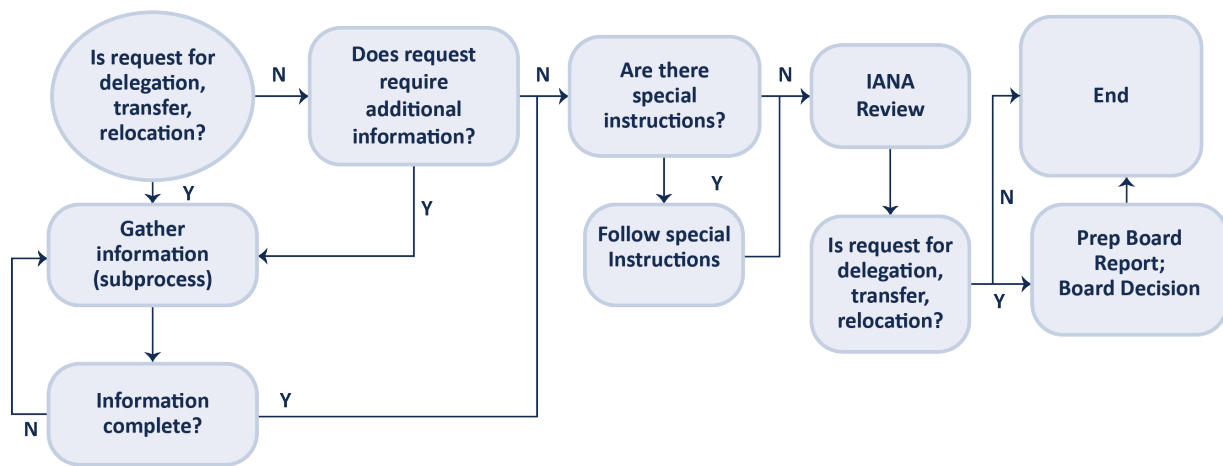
Is request for delegation, transfer, relocation?

N

Does request require additional information?

N

Are there special instructions?

N

IANA Review

End

Y

Gather information (subprocess)

Y

Y

Follow special Instructions

Is request for delegation, transfer, relocation?

N

Y

Prep Board Report; Board Decision

Information complete?

Y

N